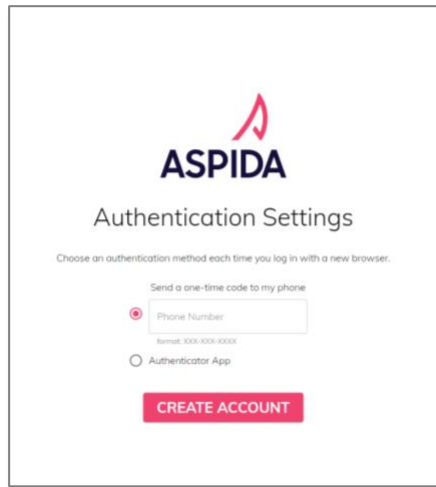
ASPIDA

Authentication Settings

Choose an authentication method each time you log in with a new browser.

Send a one-time code to my phone

Phone Number

format: XXX-XXX-XXXX

Authenticator App

CREATE ACCOUNT